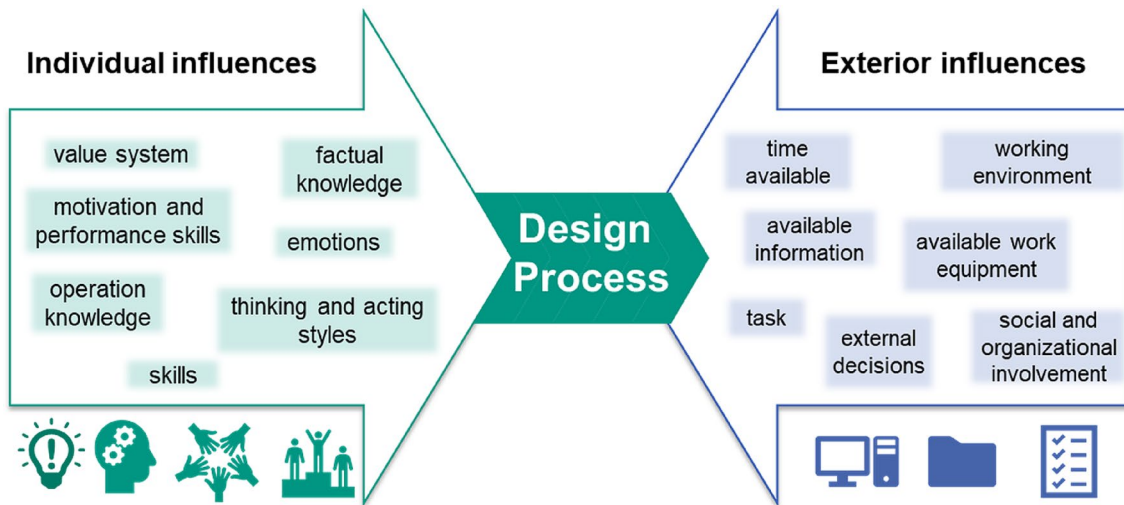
Individual influences

value system

factual knowledge

motivation and performance skills

emotions

operation knowledge

thinking and acting styles

skills

Design Process

Exterior influences

time available

working environment

available information

available work equipment

task

external decisions

social and organizational involvement